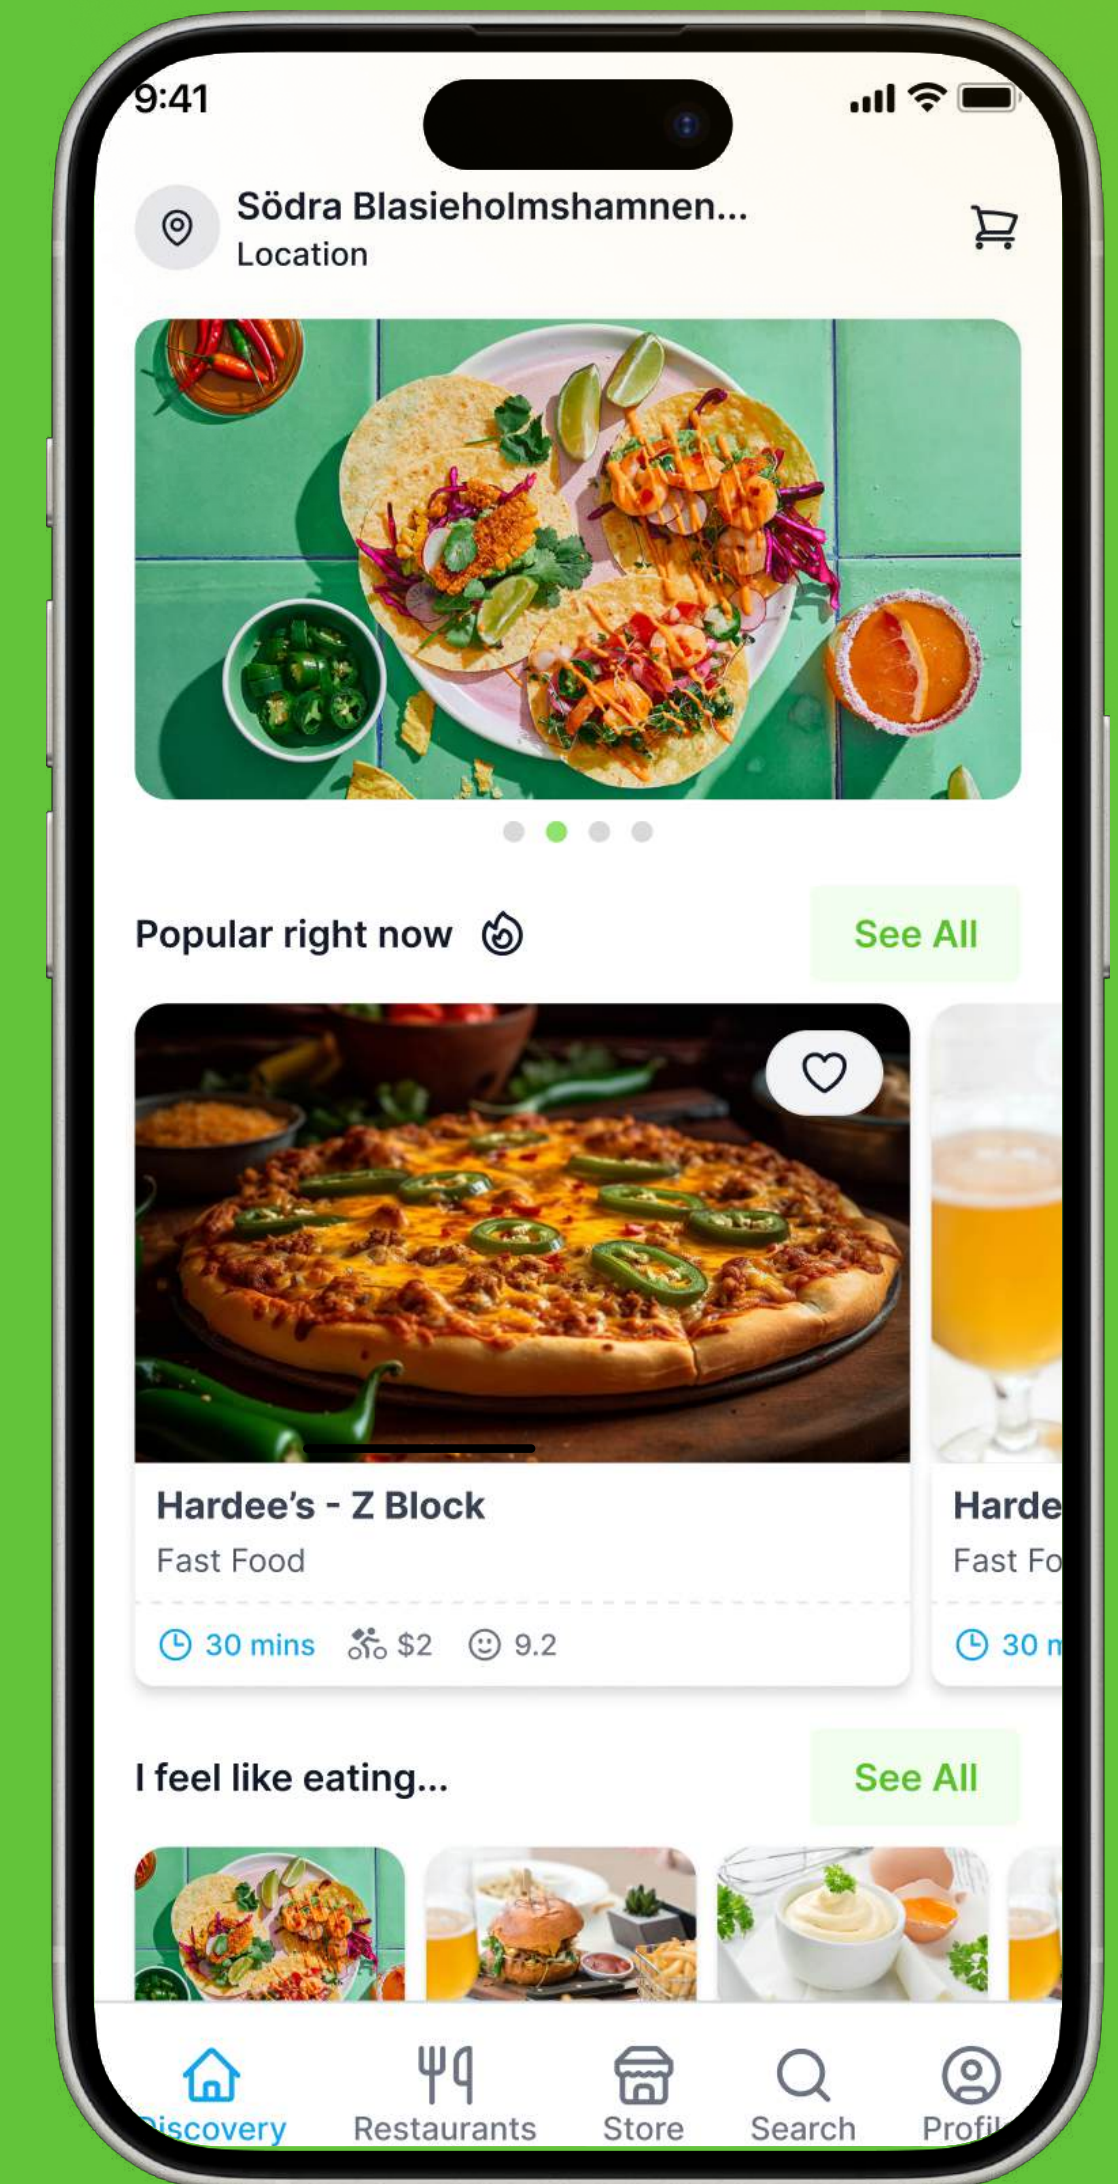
9:41

Södra Blasieholmshamnen...
Location

Popular right now

See All

Hardee's - Z Block
Fast Food
30 mins $2 9.2

Harde
Fast Fo
30 m

I feel like eating...

See All

iscovery Restaurants Store Search Profil